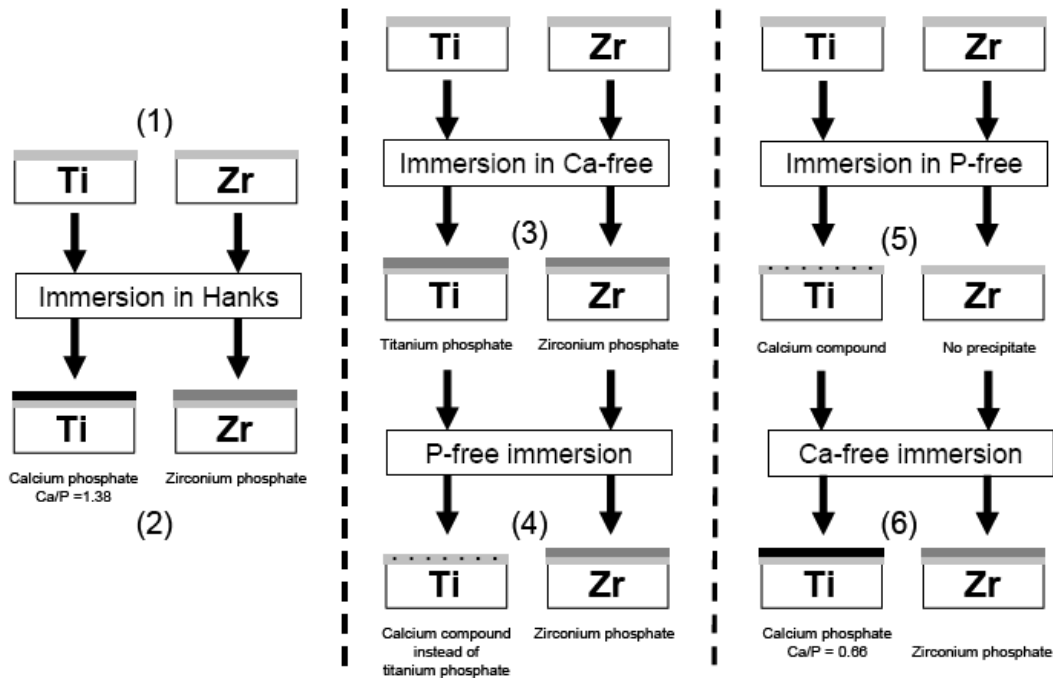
(1)

Ti

Zr

Immersion in Hanks

Ti

Zr

Calcium phosphate
Ca/P =1.38

Zirconium phosphate

(2)

Ti

Zr

Immersion in Ca-free

(3)

Ti

Zr

Titanium phosphate

Zirconium phosphate

P-free immersion

(4)

Ti

Zr

Calcium compound instead of titanium phosphate

Zirconium phosphate

Ti

Zr

Immersion in P-free

(5)

Ti

Zr

Calcium compound

No precipitate

Ca-free immersion

(6)

Ti

Zr

Calcium phosphate
Ca/P = 0.66

Zirconium phosphate